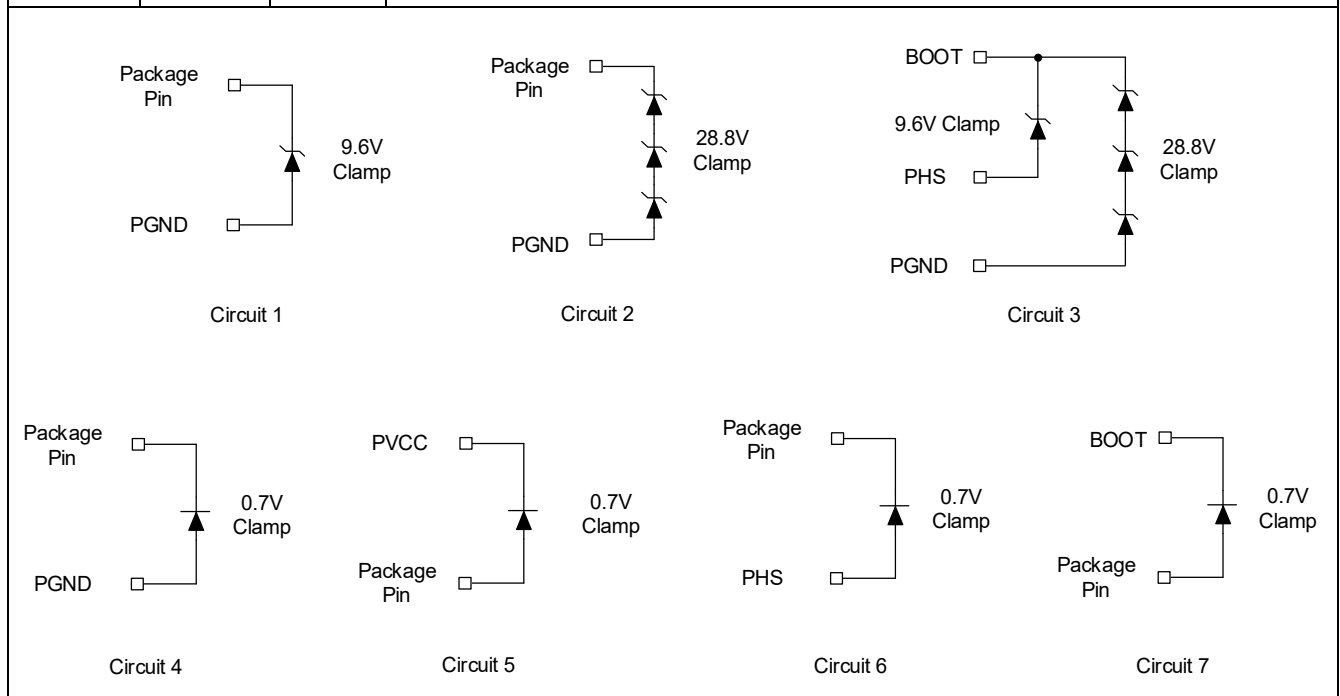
Package Pin

9.6V Clamp

PGND

Circuit 1

Package Pin

28.8V Clamp

PGND

Circuit 2

BOOT

9.6V Clamp

PHS

28.8V Clamp

PGND

Circuit 3

Package Pin

0.7V Clamp

PGND

Circuit 4

PVCC

0.7V Clamp

Package Pin

Circuit 5

Package Pin

0.7V Clamp

PHS

Circuit 6

BOOT

0.7V Clamp

Package Pin

Circuit 7